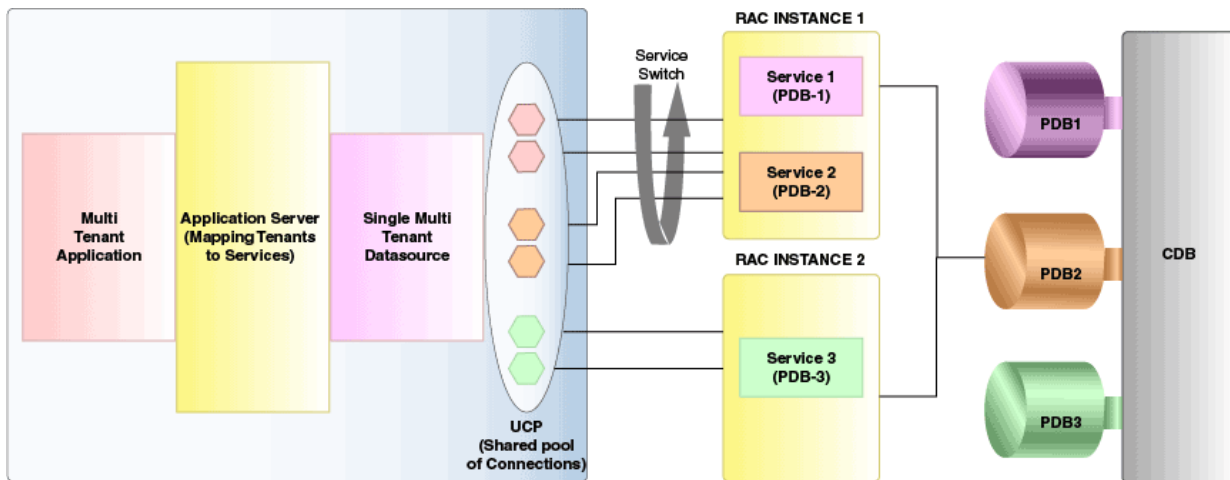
Multi Tenant Application

Application Server (Mapping Tenants to Services)

Single Multi Tenant Datasource

UCP (Shared pool of Connections)

Service Switch

RAC INSTANCE 1

Service 1 (PDB-1)

Service 2 (PDB-2)

RAC INSTANCE 2

Service 3 (PDB-3)

PDB1

PDB2

PDB3

CDB